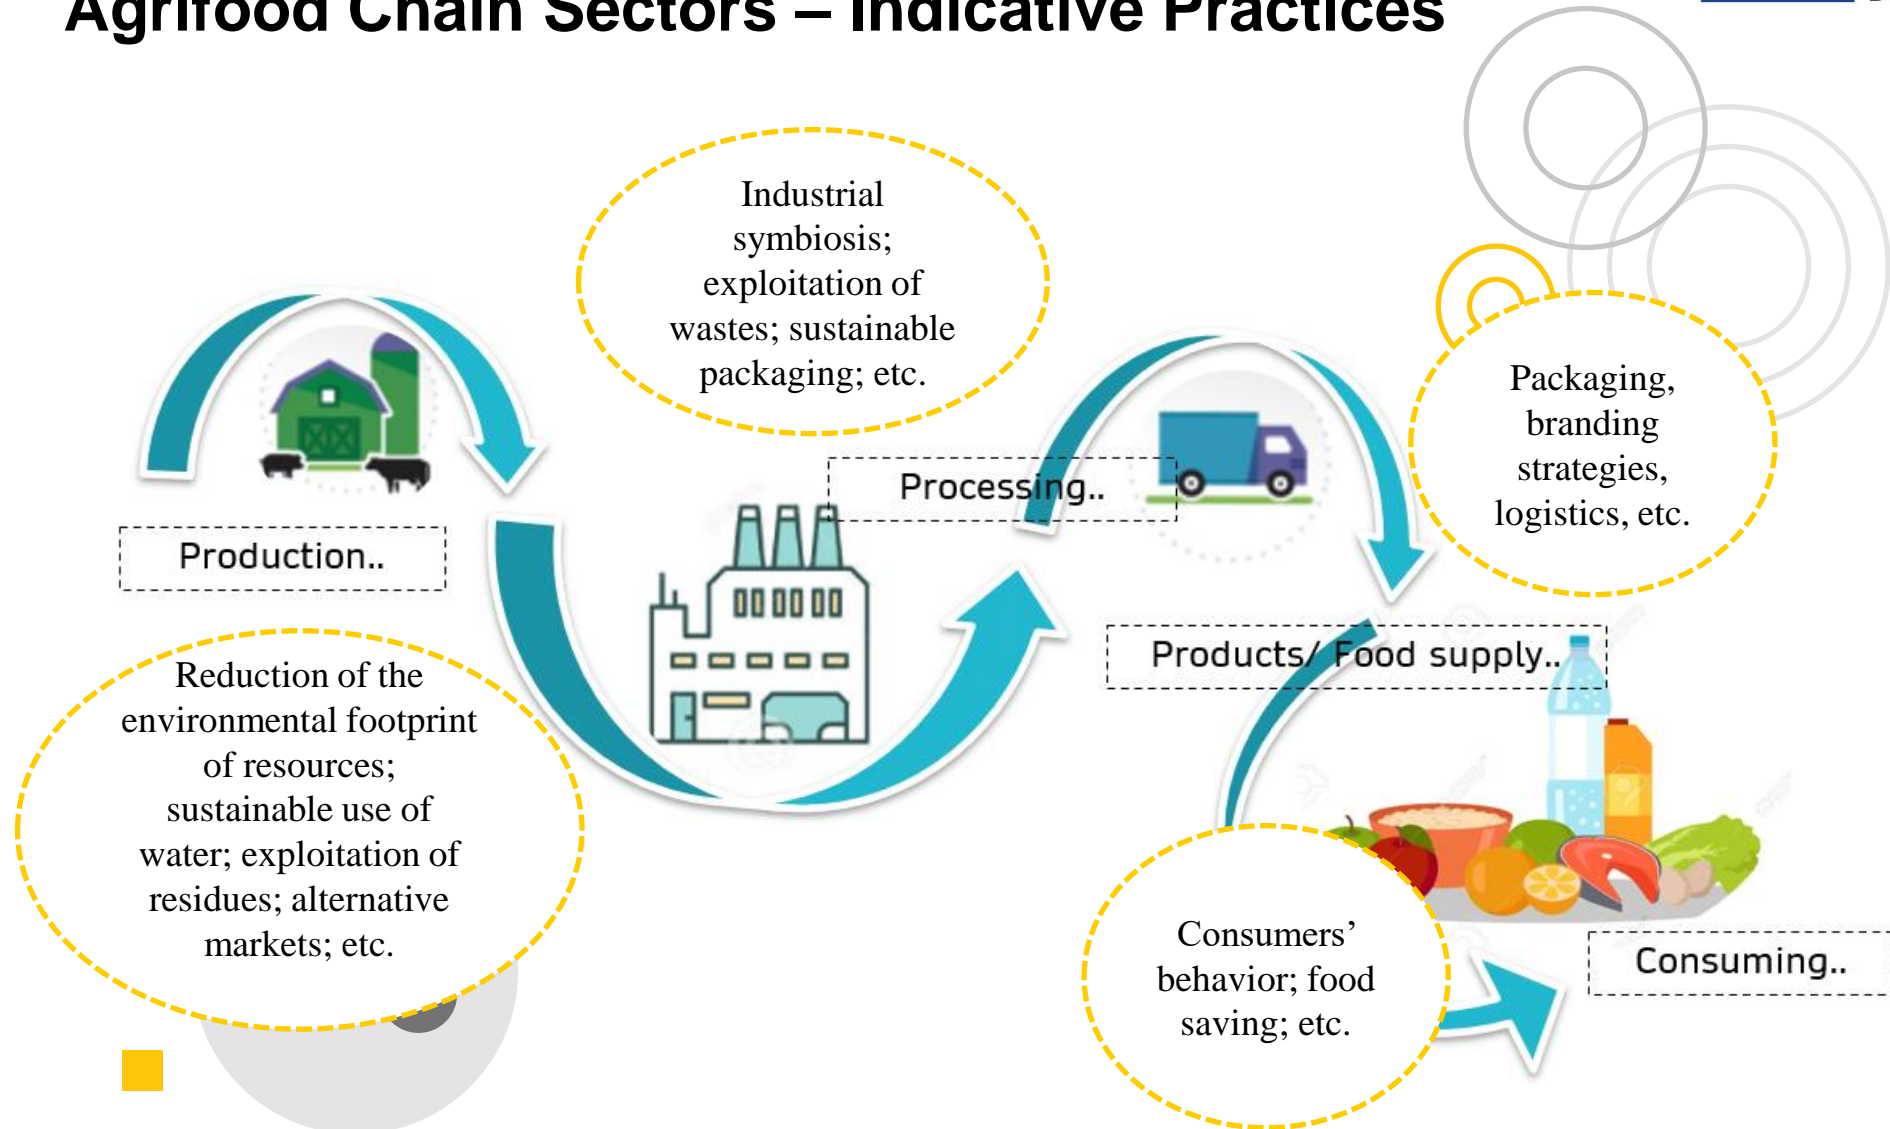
Agrifood Chain Sectors – Indicative Practices

Industrial symbiosis; exploitation of wastes; sustainable packaging; etc.

Production..

Processing..

Packaging, branding strategies, logistics, etc.

Products/ Food supply..

Reduction of the environmental footprint of resources; sustainable use of water; exploitation of residues; alternative markets; etc.

Consumers' behavior; food saving; etc.

Consuming..